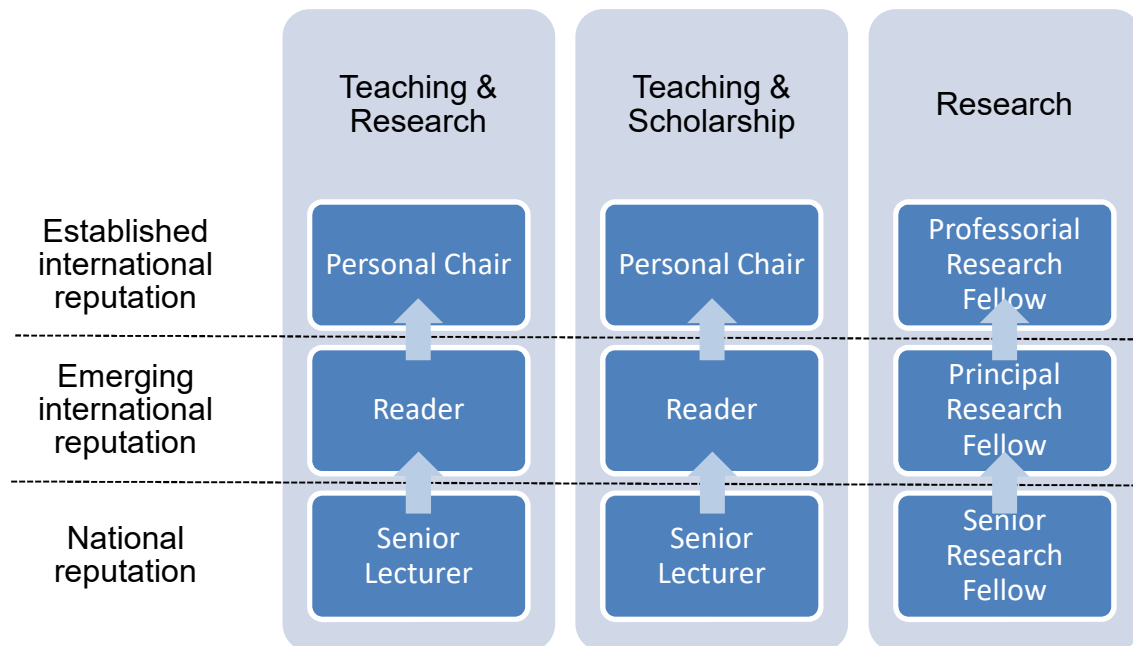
Teaching & Research

Teaching & Scholarship

Research

Established international reputation

Personal Chair

Personal Chair

Professorial Research Fellow

Emerging international reputation

Reader

Reader

Principal Research Fellow

National reputation

Senior Lecturer

Senior Lecturer

Senior Research Fellow